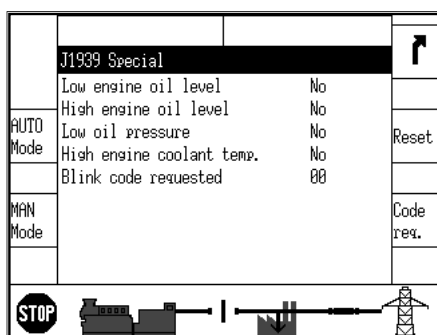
J1939 Special

| | |
|---|---|
| Low engine oil level | No |
| High engine oil level | No |
| Low oil pressure | No |
| High engine coolant temp. | No |
| Blink code requested | 00 |

AUTO Mode

MAN Mode

Reset

Code req.

STOP